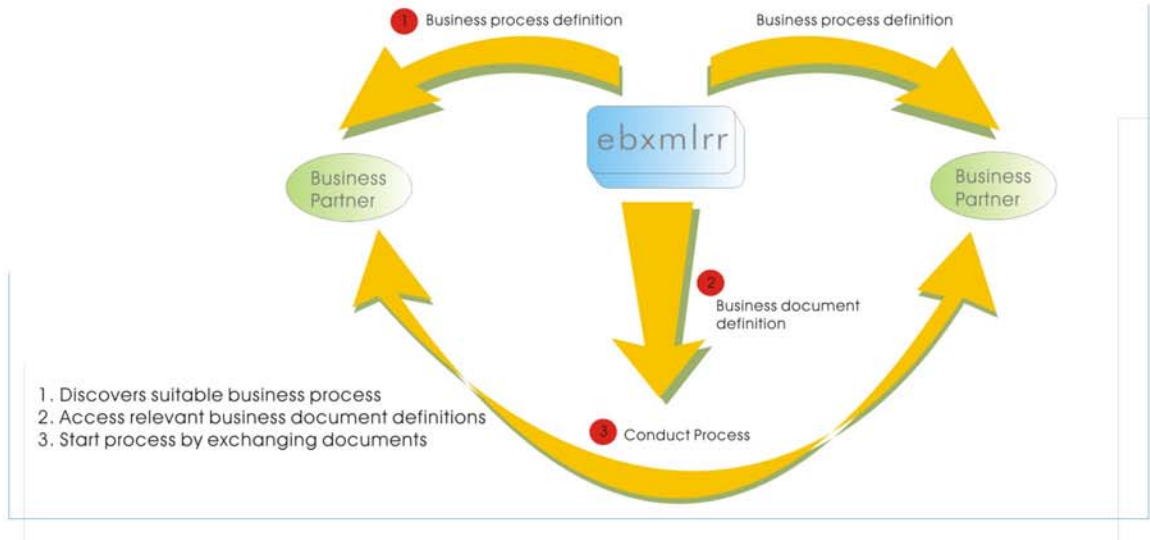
1 Business process definition

Business process definition

ebxmlrr

Business Partner

Business Partner

2 Business document definition

1. Discovers suitable business process
2. Access relevant business document definitions
3. Start process by exchanging documents

3 Conduct Process